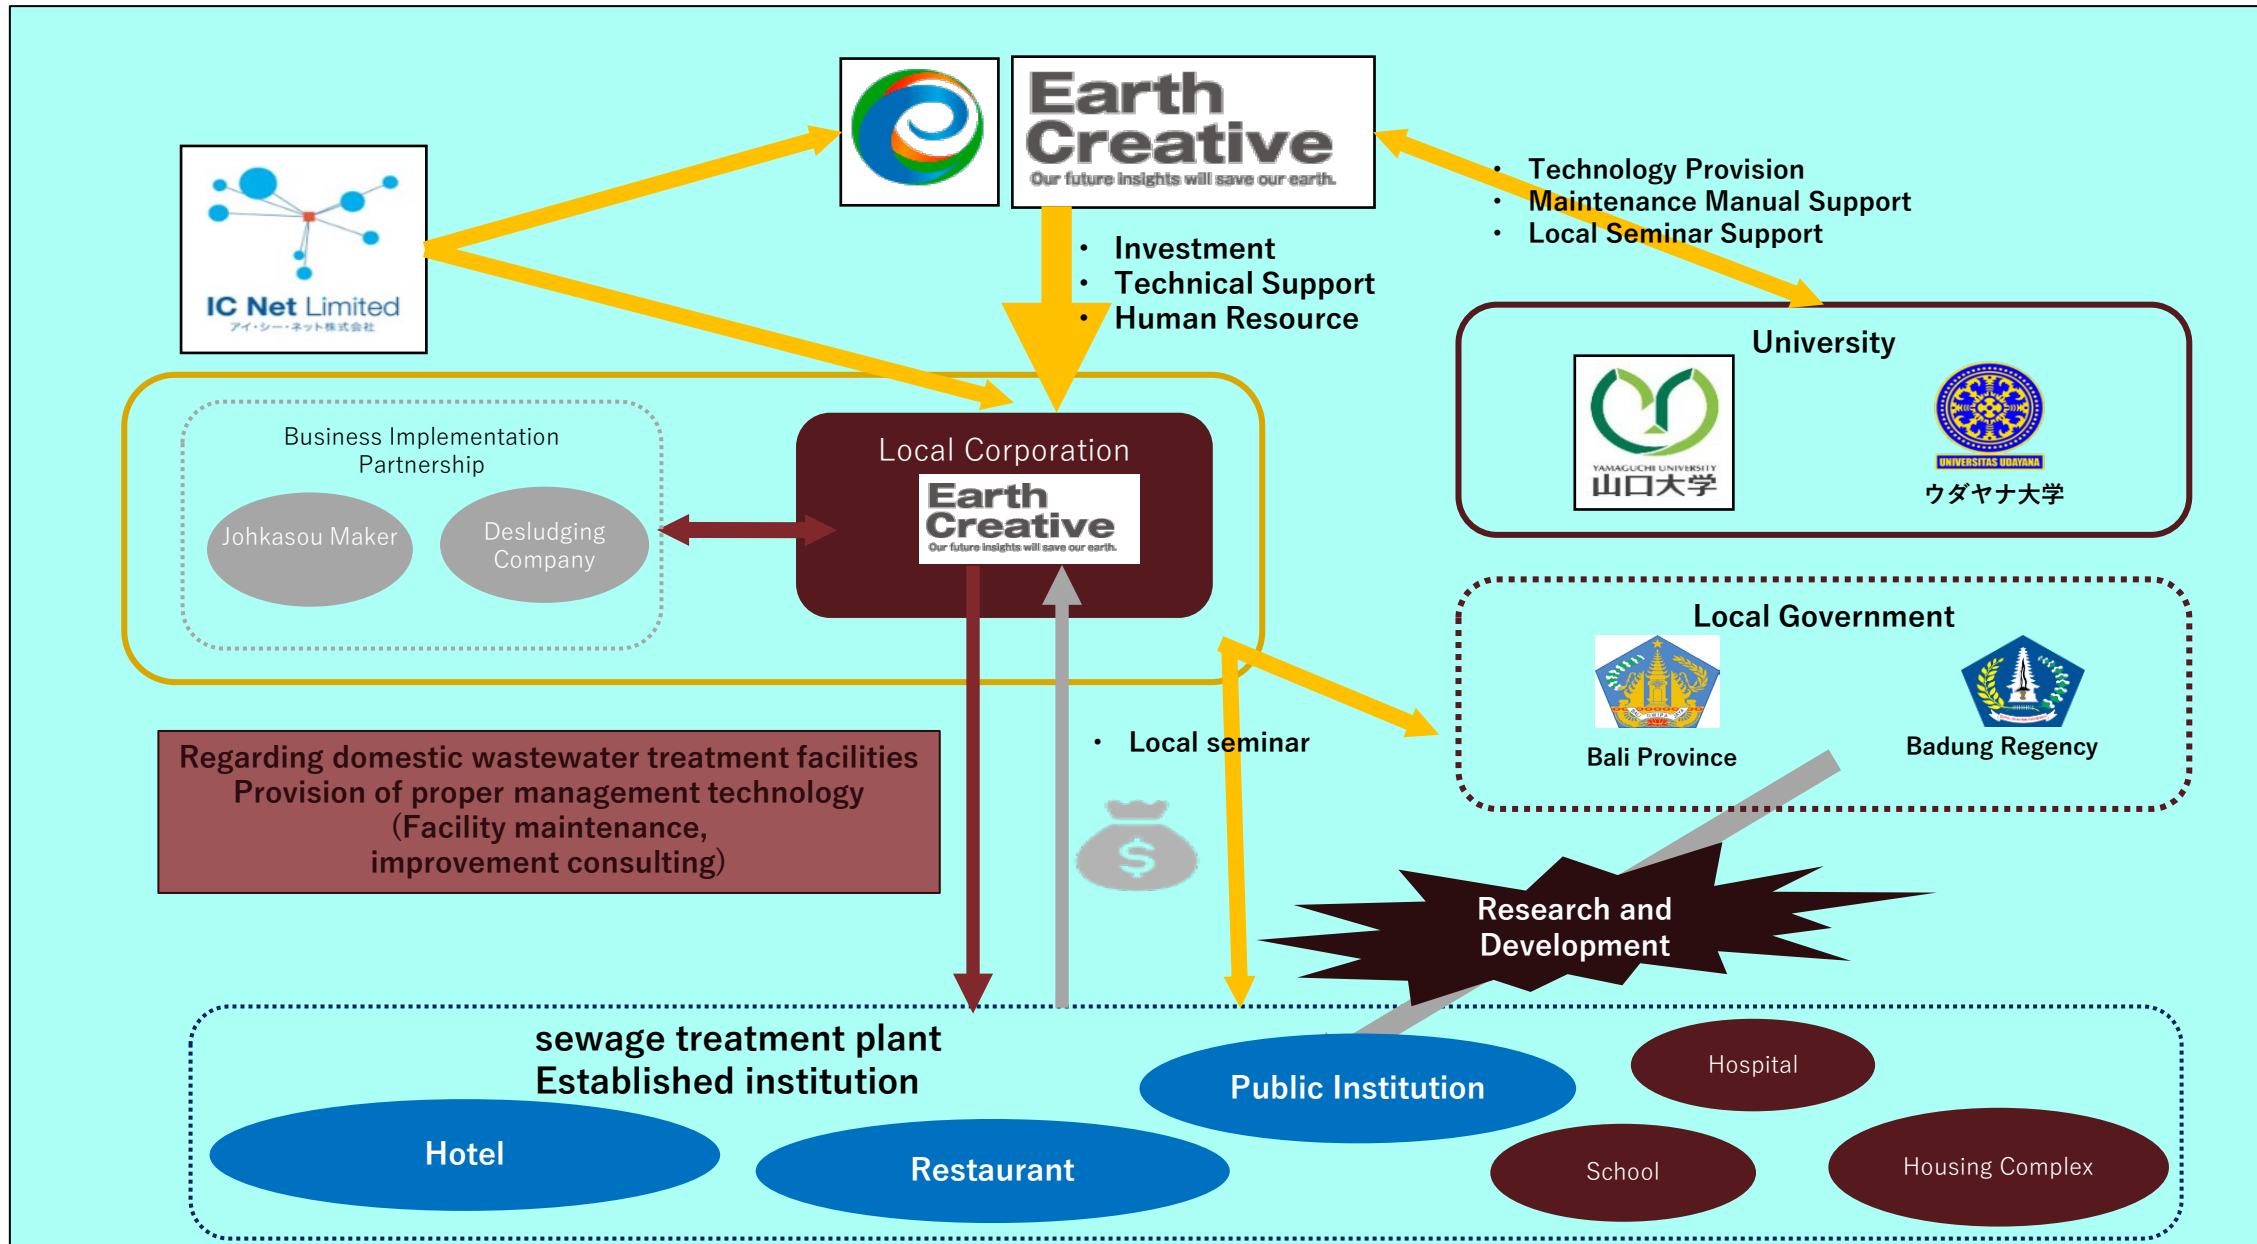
Earth Creative
Our future insights will save our earth.

IC Net Limited
アイ・シー・ネット株式会社

• Technology Provision
• Maintenance Manual Support
• Local Seminar Support

• Investment
• Technical Support
• Human Resource

University
YAMAGUCHI UNIVERSITY
山口大学
UNIVERSITAS UDAYANA
ウダヤナ大学

Business Implementation Partnership
Johkasou Maker
Desludging Company

Local Corporation
Earth Creative
Our future insights will save our earth.

Local Government
Bali Province
Badung Regency

Regarding domestic wastewater treatment facilities
Provision of proper management technology
(Facility maintenance,
improvement consulting)

• Local seminar

Research and Development

sewage treatment plant
Established institution

Hotel
Restaurant
Public Institution
Hospital
School
Housing Complex